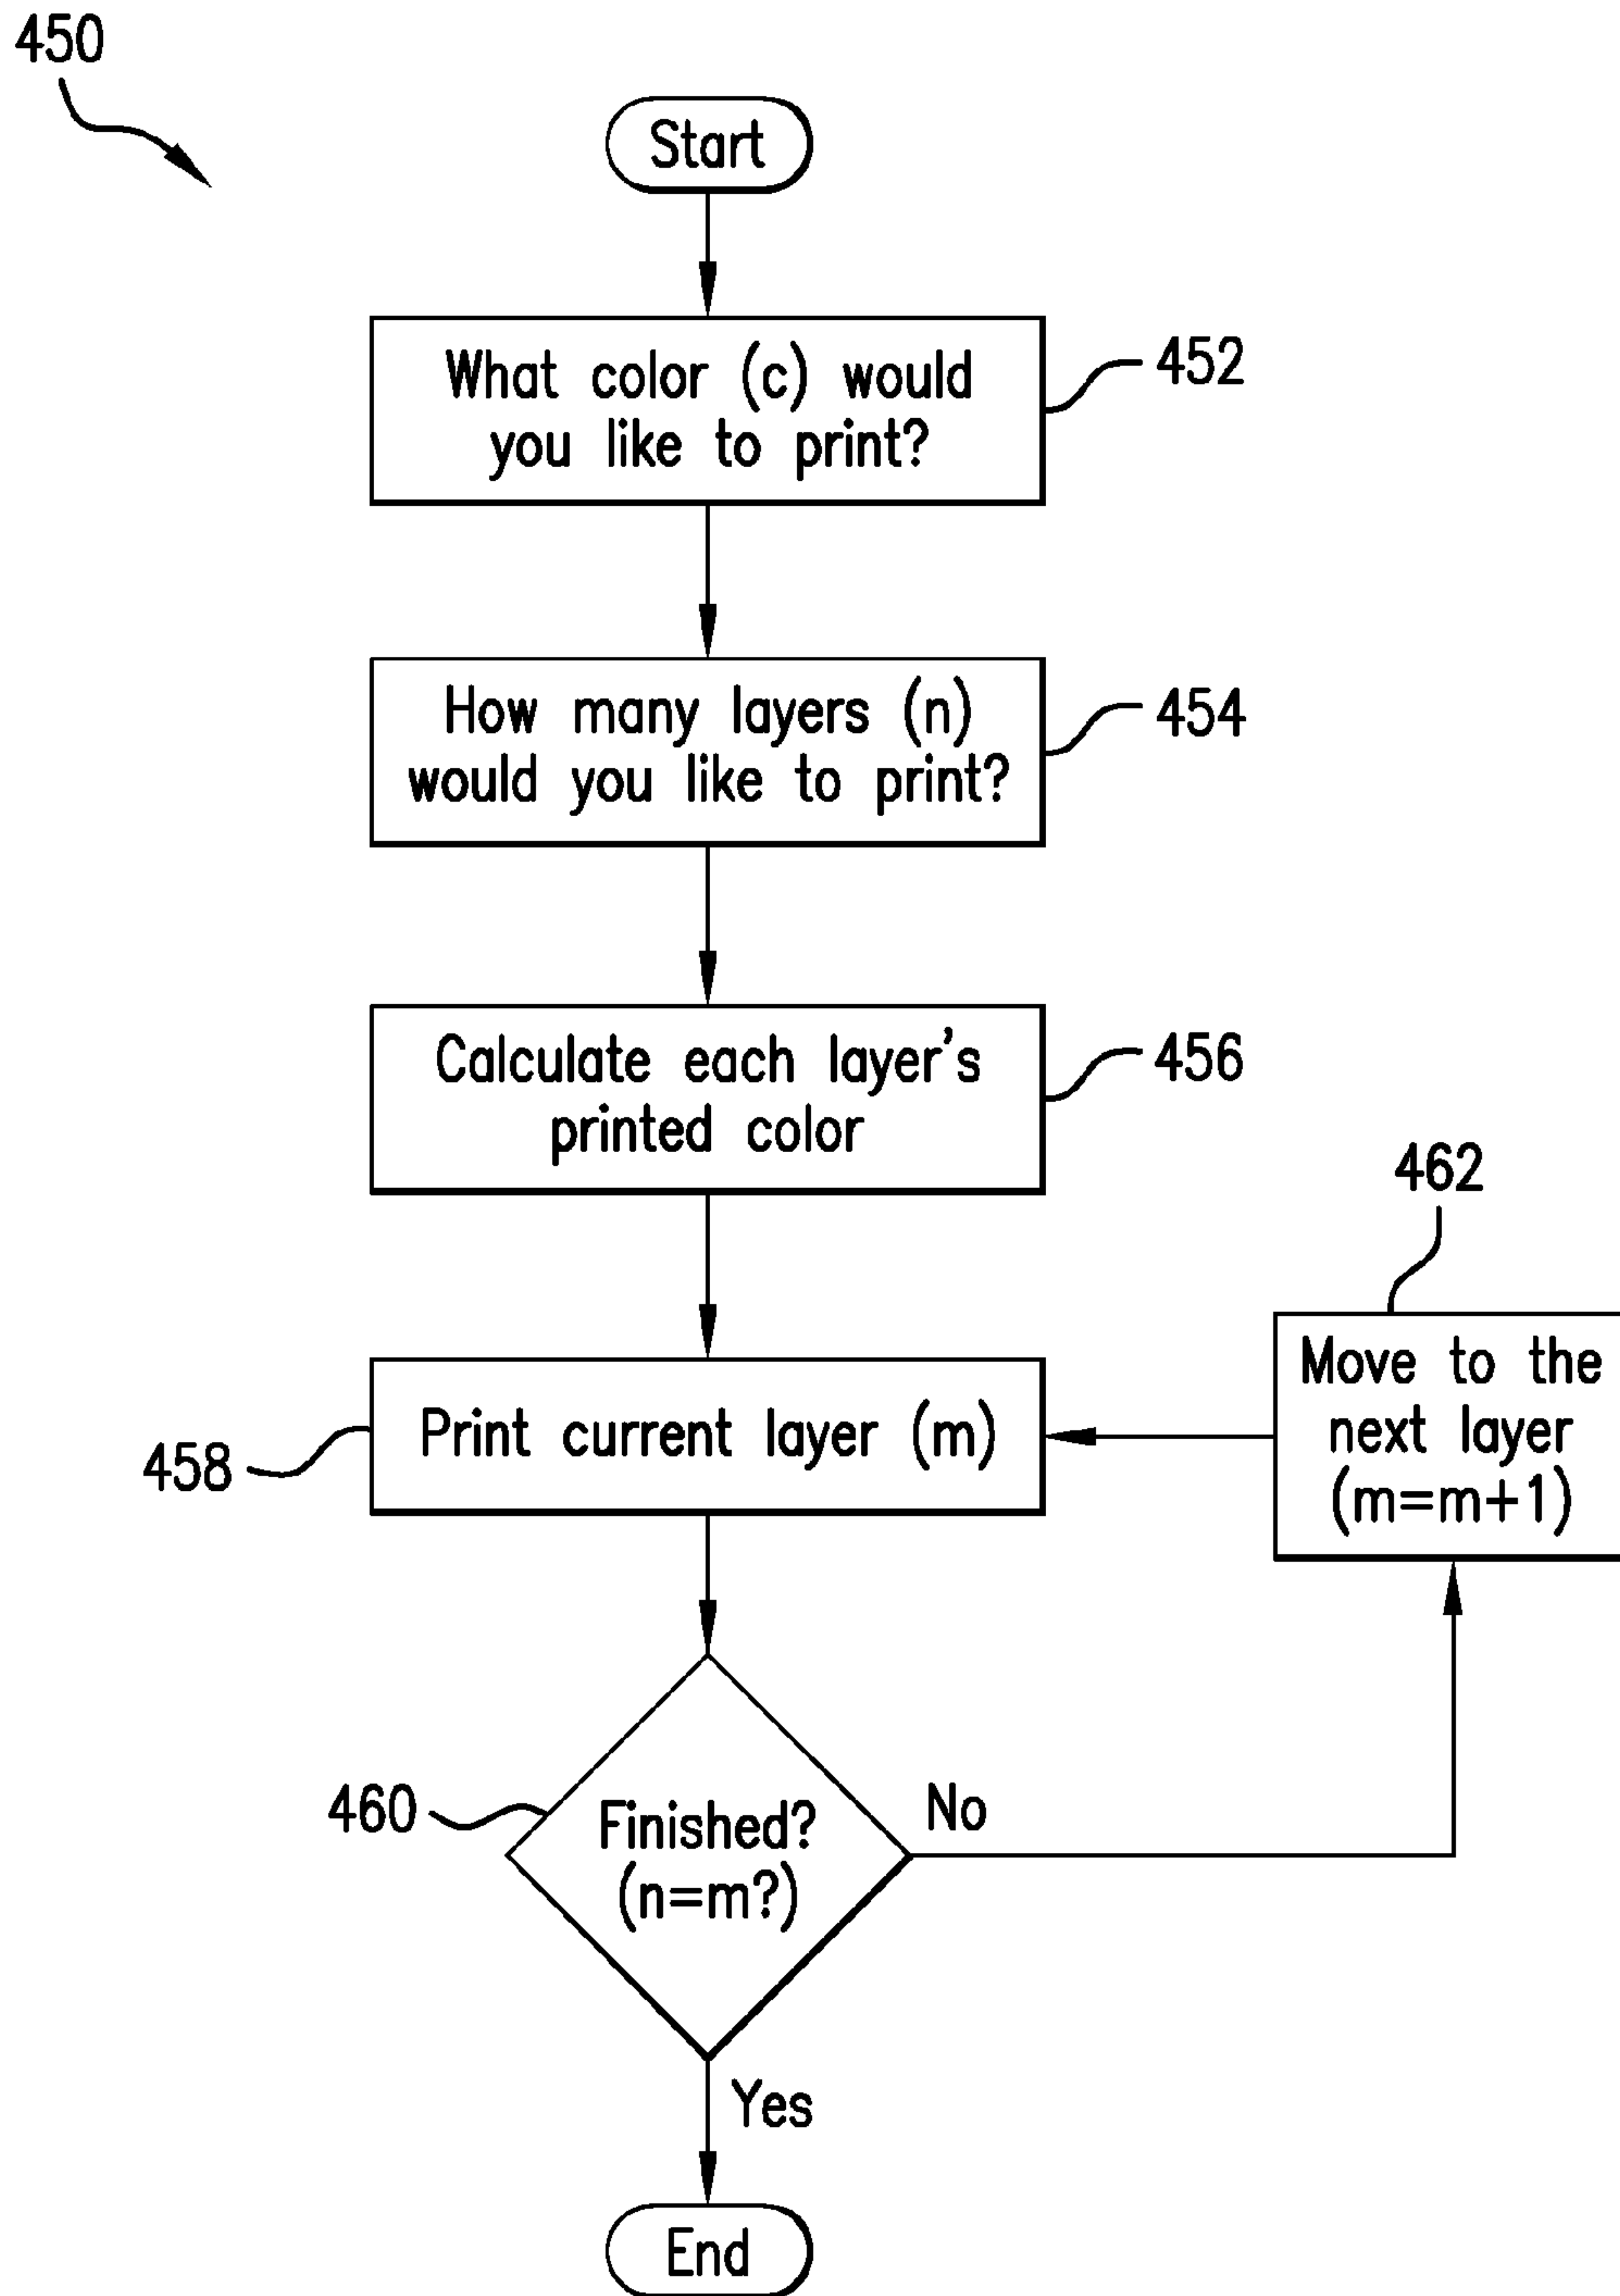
450

Start

What color (c) would you like to print?

452

How many layers (n) would you like to print?

454

Calculate each layer's printed color

456

462

Move to the next layer (m=m+1)

458

Print current layer (m)

460

Finished? (n=m?)

No

Yes

End